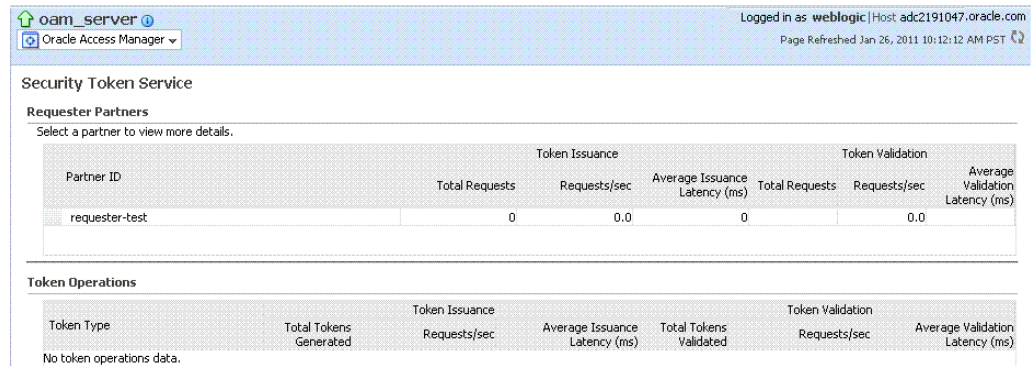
oam_server
Oracle Access Manager

Logged in as weblogic | Host adc2191047.oracle.com
Page Refreshed Jan 26, 2011 10:12:12 AM PST

Security Token Service

Requester Partners

Select a partner to view more details.

| Partner ID | Token Issuance Total Requests | Token Issuance Requests/sec | Token Issuance Average Issuance Latency (ms) | Token Validation Total Requests | Token Validation Requests/sec | Token Validation Average Validation Latency (ms) |
|---|---|---|---|---|---|---|
| requester-test | 0 | 0.0 | 0 | | 0.0 | |

Token Operations

| Token Type | Token Issuance Total Tokens Generated | Token Issuance Requests/sec | Token Issuance Average Issuance Latency (ms) | Token Validation Total Tokens Validated | Token Validation Requests/sec | Token Validation Average Validation Latency (ms) |
|---|---|---|---|---|---|---|

No token operations data.